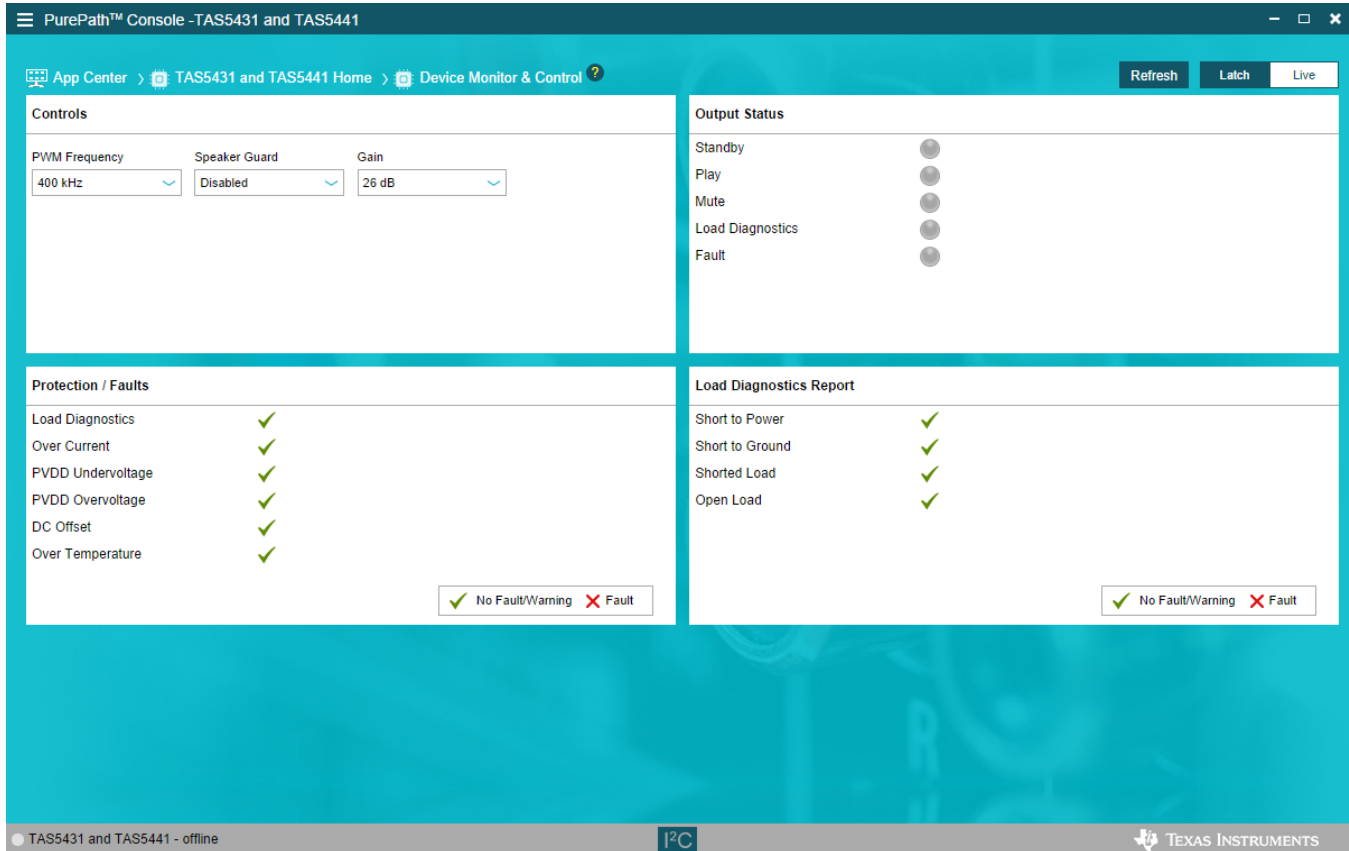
PurePath™ Console -TAS5431 and TAS5441

App Center › TAS5431 and TAS5441 Home › Device Monitor & Control ?

Refresh Latch Live

Controls

PWM Frequency
400 kHz

Speaker Guard
Disabled

Gain
26 dB

Output Status

Standby
Play
Mute
Load Diagnostics
Fault

Protection / Faults

Load Diagnostics
Over Current
PVDD Undervoltage
PVDD Overvoltage
DC Offset
Over Temperature

No Fault/Warning Fault

Load Diagnostics Report

Short to Power
Short to Ground
Shorted Load
Open Load

No Fault/Warning Fault

TAS5431 and TAS5441 - offline

I²C

Texas Instruments